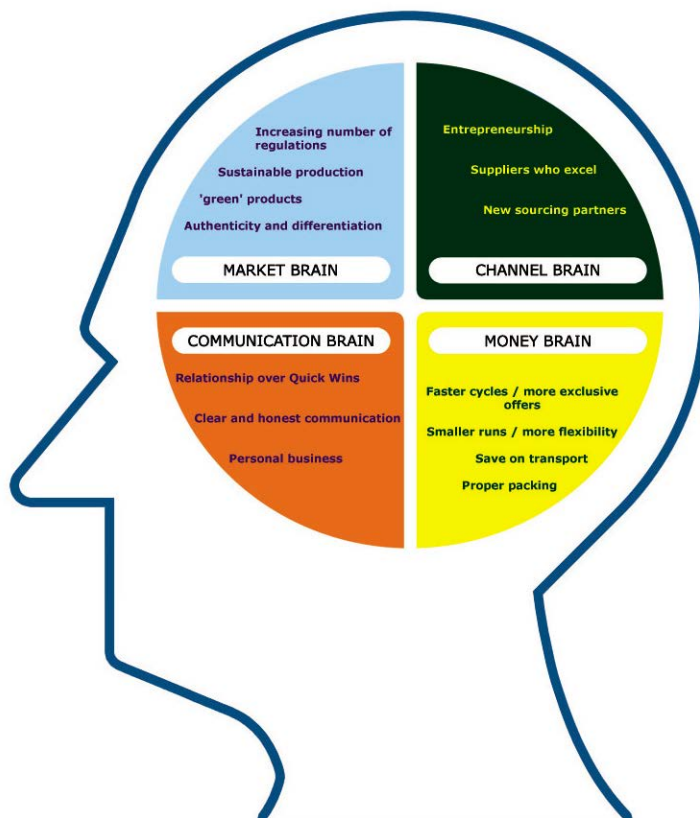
Increasing number of regulations

Sustainable production

'green' products

Authenticity and differentiation

MARKET BRAIN

Entrepreneurship

Suppliers who excel

New sourcing partners

CHANNEL BRAIN

COMMUNICATION BRAIN

Relationship over Quick Wins

Clear and honest communication

Personal business

MONEY BRAIN

Faster cycles / more exclusive offers

Smaller runs / more flexibility

Save on transport

Proper packing